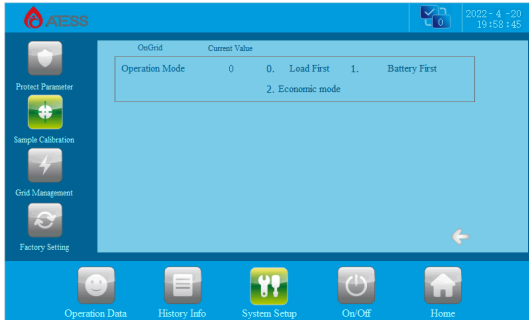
ATESS

0

2022 - 4 -20
19:58:45

Protect Parameter

Sample Calibration

Grid Management

Factory Setting

OnGrid Current Value

Operation Mode 0 0. Load First 1. Battery First

2. Economic mode

Operation Data History Info System Setup On/Off Home